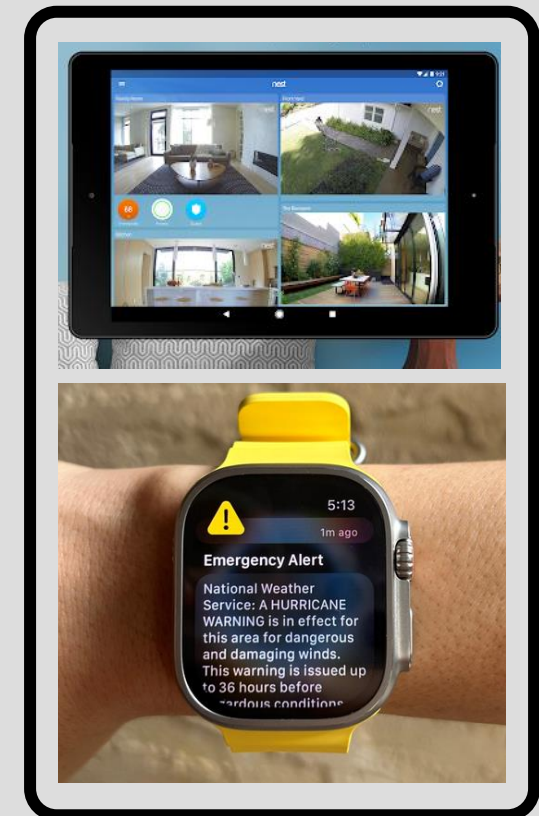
nest

5:13
1m ago
Emergency Alert
National Weather Service: A HURRICANE WARNING is in effect for this area for dangerous and damaging winds. This warning is issued up to 36 hours before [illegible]ardous conditions